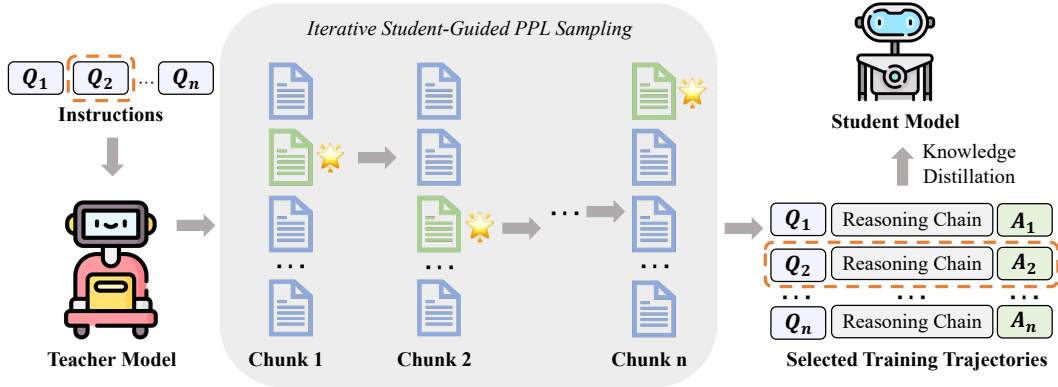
$Q_1$ $Q_2$ ... $Q_n$
Instructions

Teacher Model

Iterative Student-Guided PPL Sampling

...

Chunk 1

...

Chunk 2

...

...

Chunk n

Student Model

Knowledge Distillation

| $Q_1$ | Reasoning Chain | $A_1$ |
|---|---|---|
| $Q_2$ | Reasoning Chain | $A_2$ |
| ... | ... | ... |
| $Q_n$ | Reasoning Chain | $A_n$ |

Selected Training Trajectories